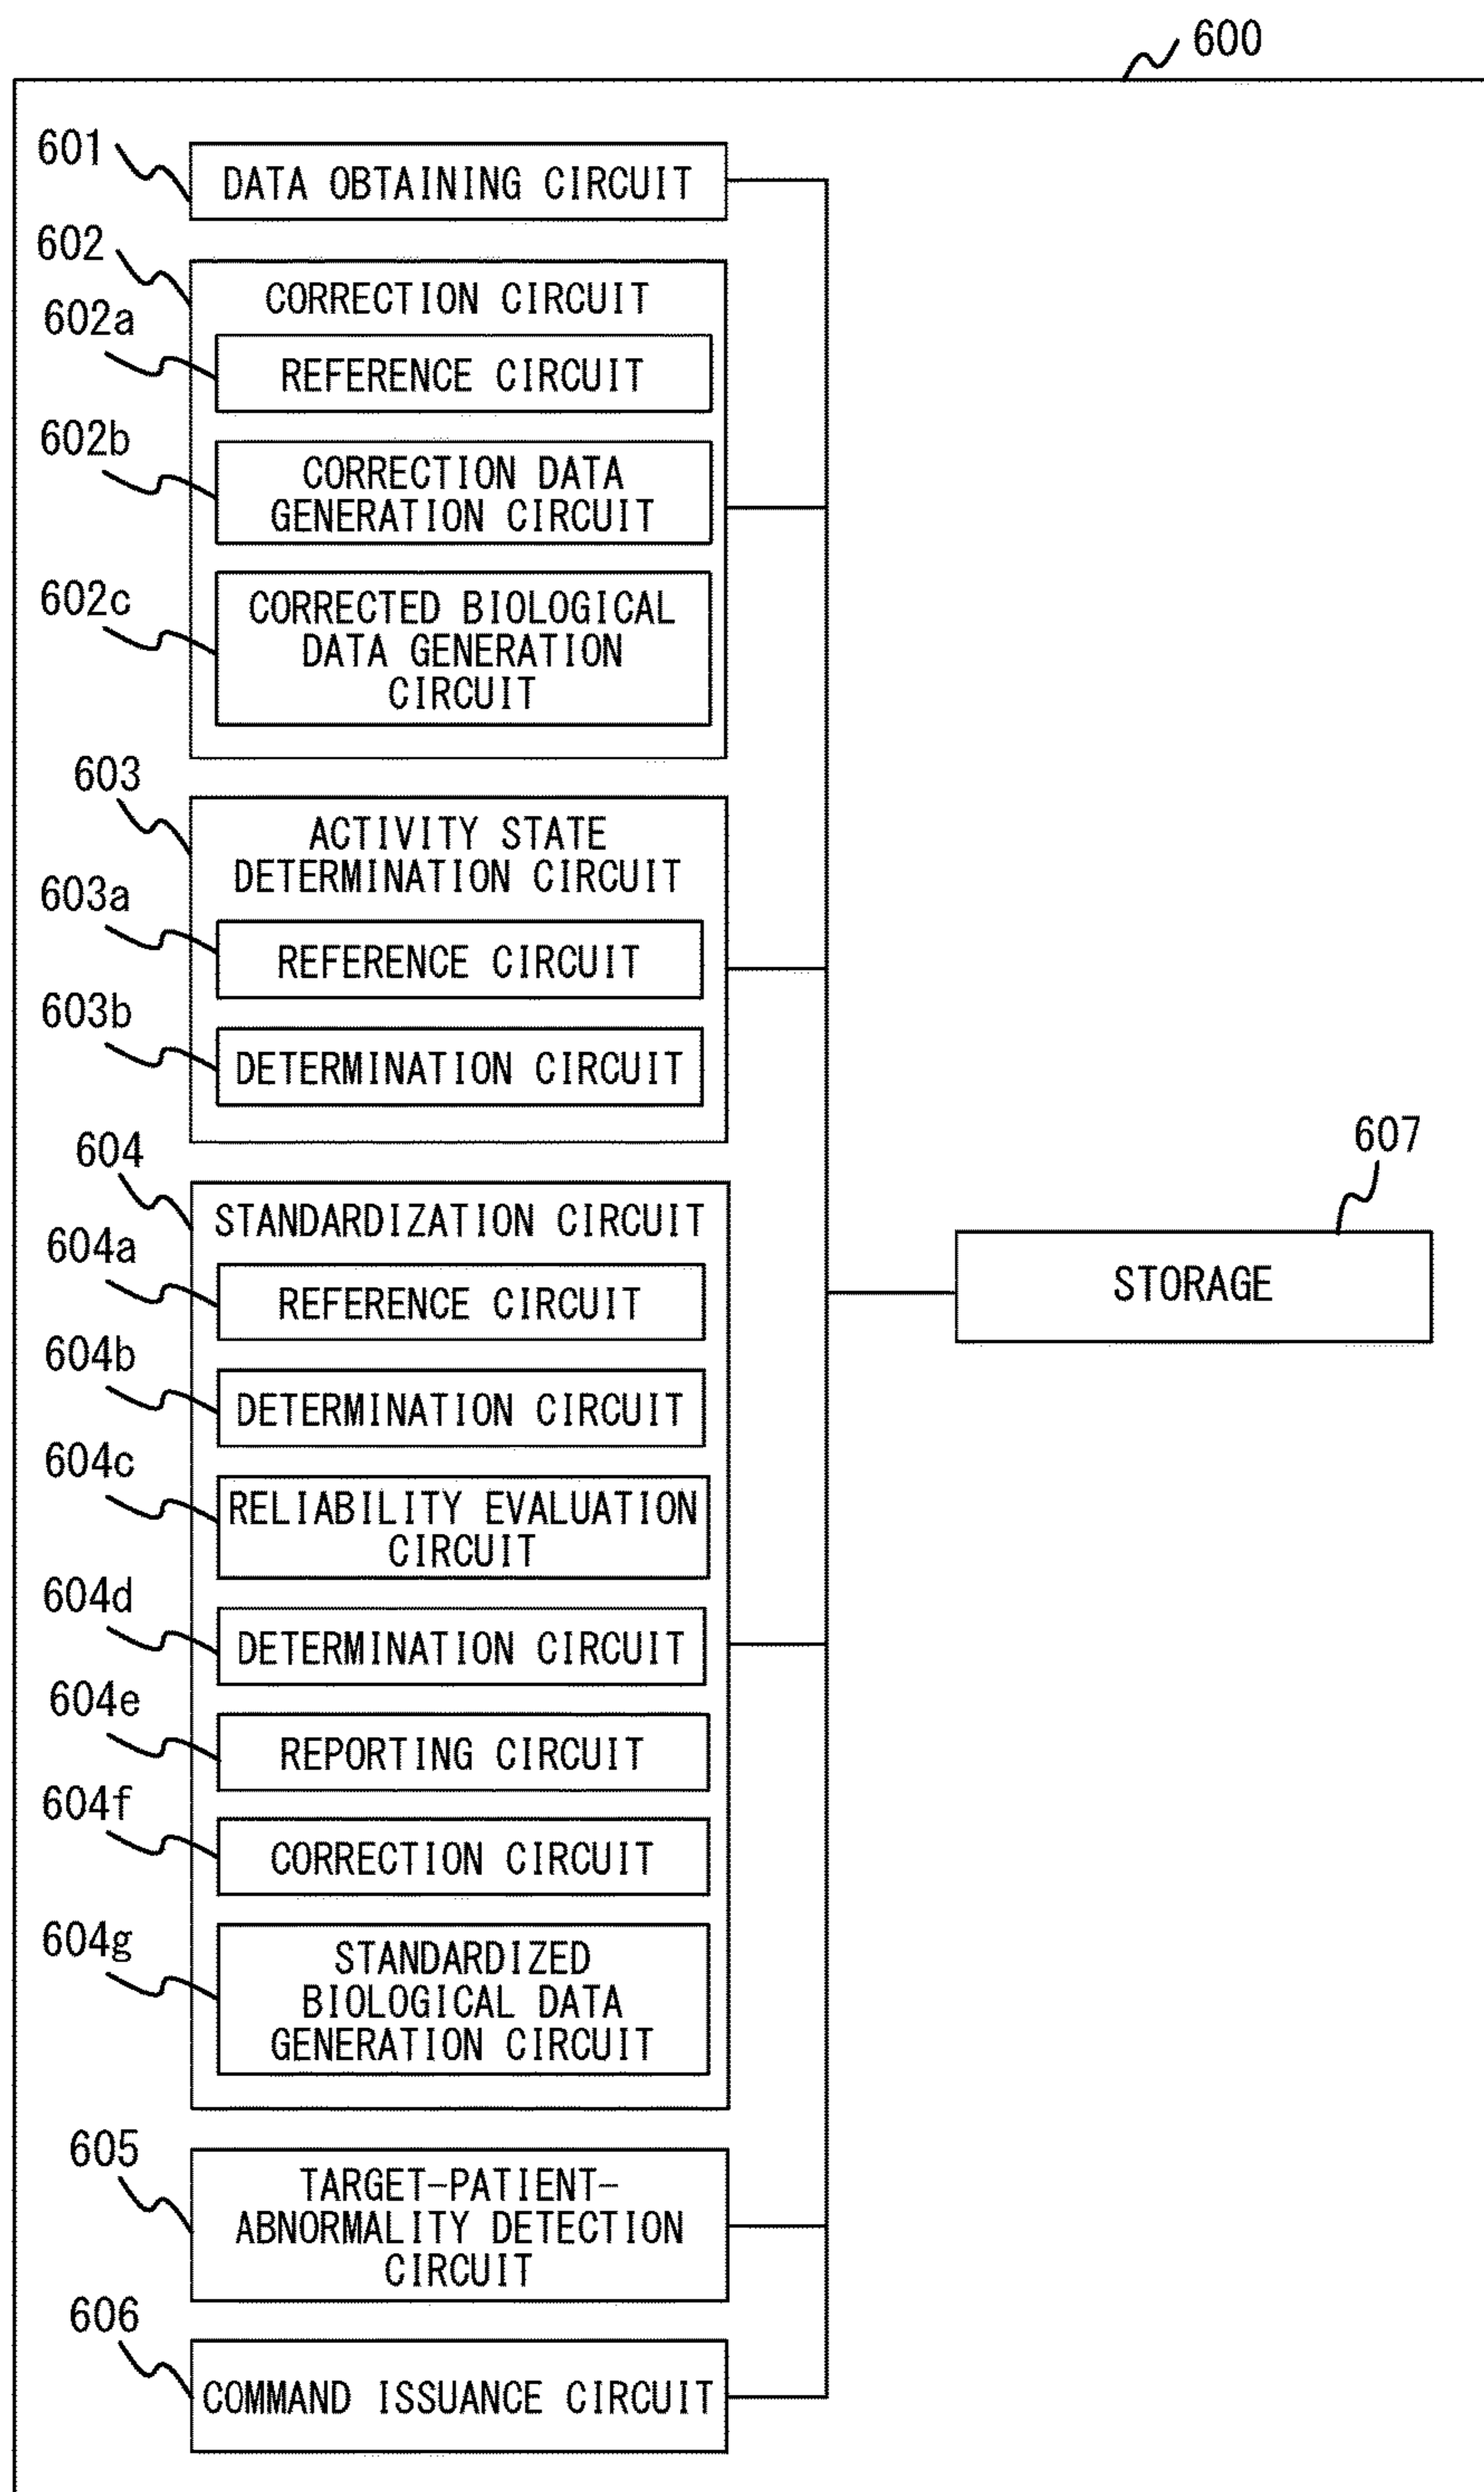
600

601 DATA OBTAINING CIRCUIT

602 CORRECTION CIRCUIT

602a REFERENCE CIRCUIT

602b CORRECTION DATA GENERATION CIRCUIT

602c CORRECTED BIOLOGICAL DATA GENERATION CIRCUIT

603 ACTIVITY STATE DETERMINATION CIRCUIT

603a REFERENCE CIRCUIT

603b DETERMINATION CIRCUIT

604 STANDARDIZATION CIRCUIT

604a REFERENCE CIRCUIT

604b DETERMINATION CIRCUIT

604c RELIABILITY EVALUATION CIRCUIT

604d DETERMINATION CIRCUIT

604e REPORTING CIRCUIT

604f CORRECTION CIRCUIT

604g STANDARDIZED BIOLOGICAL DATA GENERATION CIRCUIT

605 TARGET-PATIENT-ABNORMALITY DETECTION CIRCUIT

606 COMMAND ISSUANCE CIRCUIT

607 STORAGE